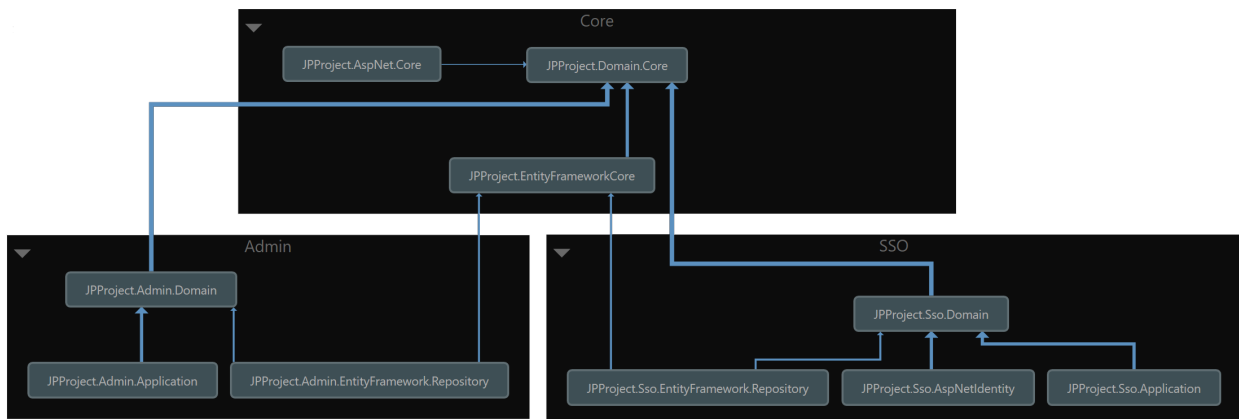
Core

JPProject.AspNet.Core

JPProject.Domain.Core

JPProject.EntityFrameworkCore

Admin

JPProject.Admin.Domain

JPProject.Admin.Application

JPProject.Admin.EntityFramework.Repository

SSO

JPProject.Sso.Domain

JPProject.Sso.EntityFramework.Repository

JPProject.Sso.AspNetIdentity

JPProject.Sso.Application